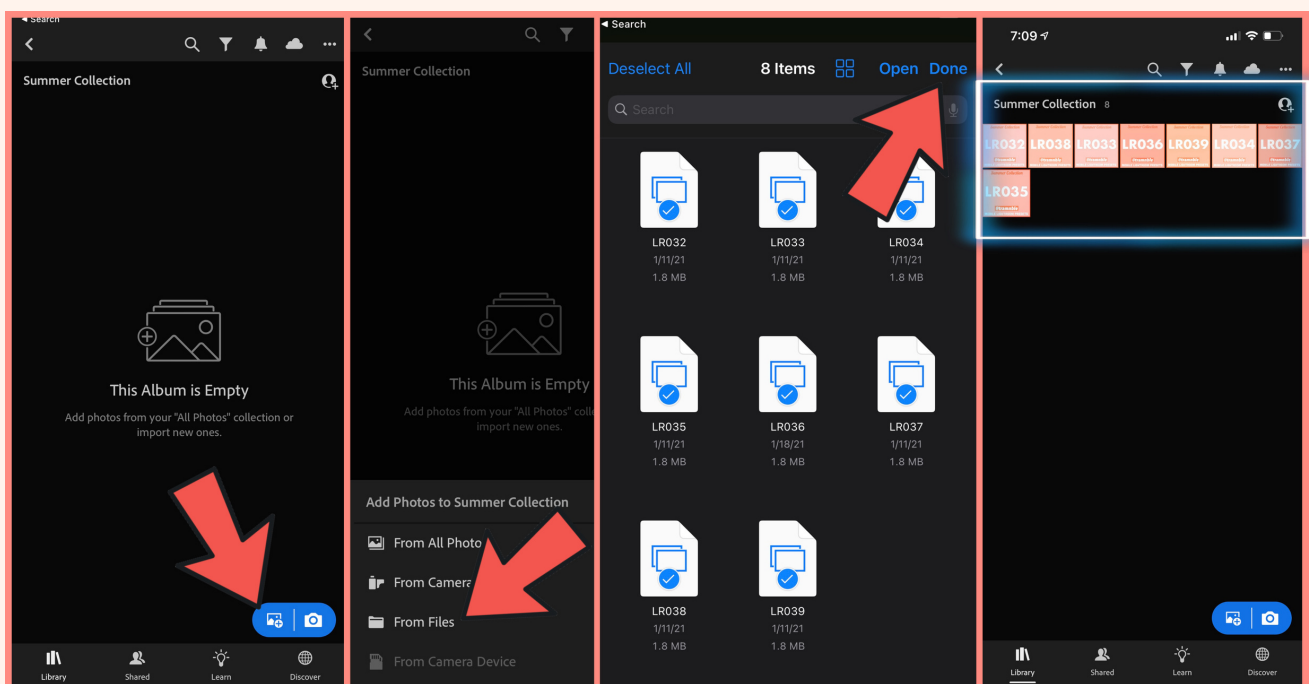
◂ Search

Summer Collection

This Album is Empty

Add photos from your "All Photos" collection or import new ones.

Library Shared Learn Discover

Summer Collection

This Album is Empty

Add photos from your "All Photos" colle import new ones.

Add Photos to Summer Collection

From All Photo

From Camera

From Files

From Camera Device

◂ Search

Deselect All 8 Items Open Done

Search

LR032
1/11/21
1.8 MB

LR033
1/11/21
1.8 MB

LR034
1/11/21
1.8 MB

LR035
1/11/21
1.8 MB

LR036
1/18/21
1.8 MB

LR037
1/11/21
1.8 MB

LR038
1/11/21
1.8 MB

LR039
1/11/21
1.8 MB

7:09

Summer Collection 8

LR032 LR038 LR033 LR036 LR039 LR034 LR037

LR035

Library Shared Learn Discover